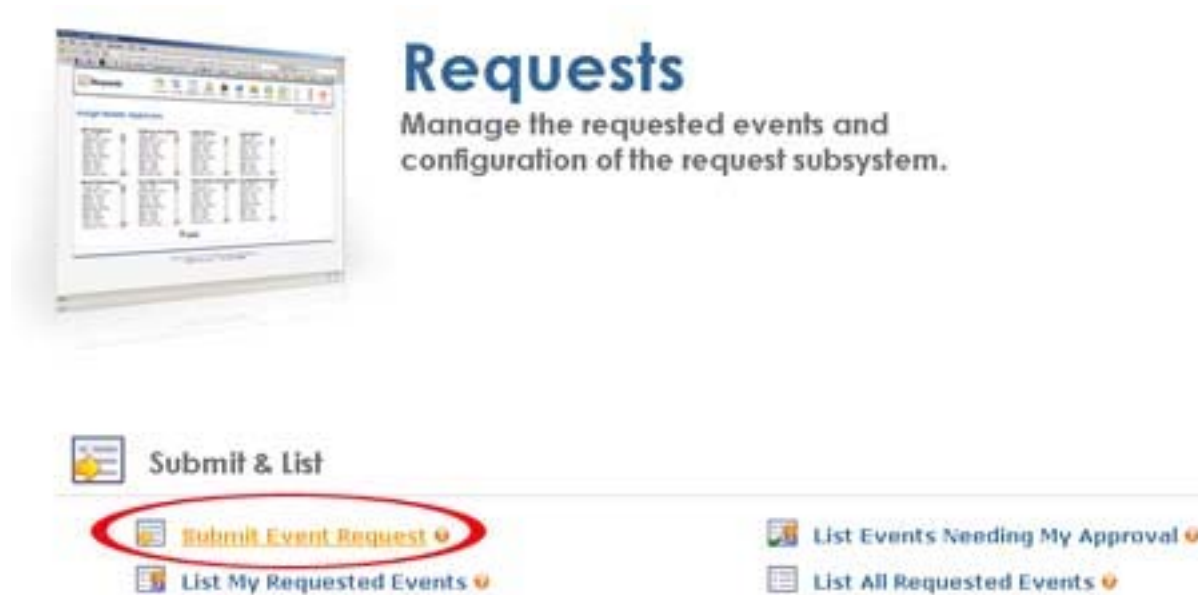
Requests
Manage the requested events and configuration of the request subsystem.

Submit & List

Submit Event Request

List My Requested Events

List Events Needing My Approval

List All Requested Events